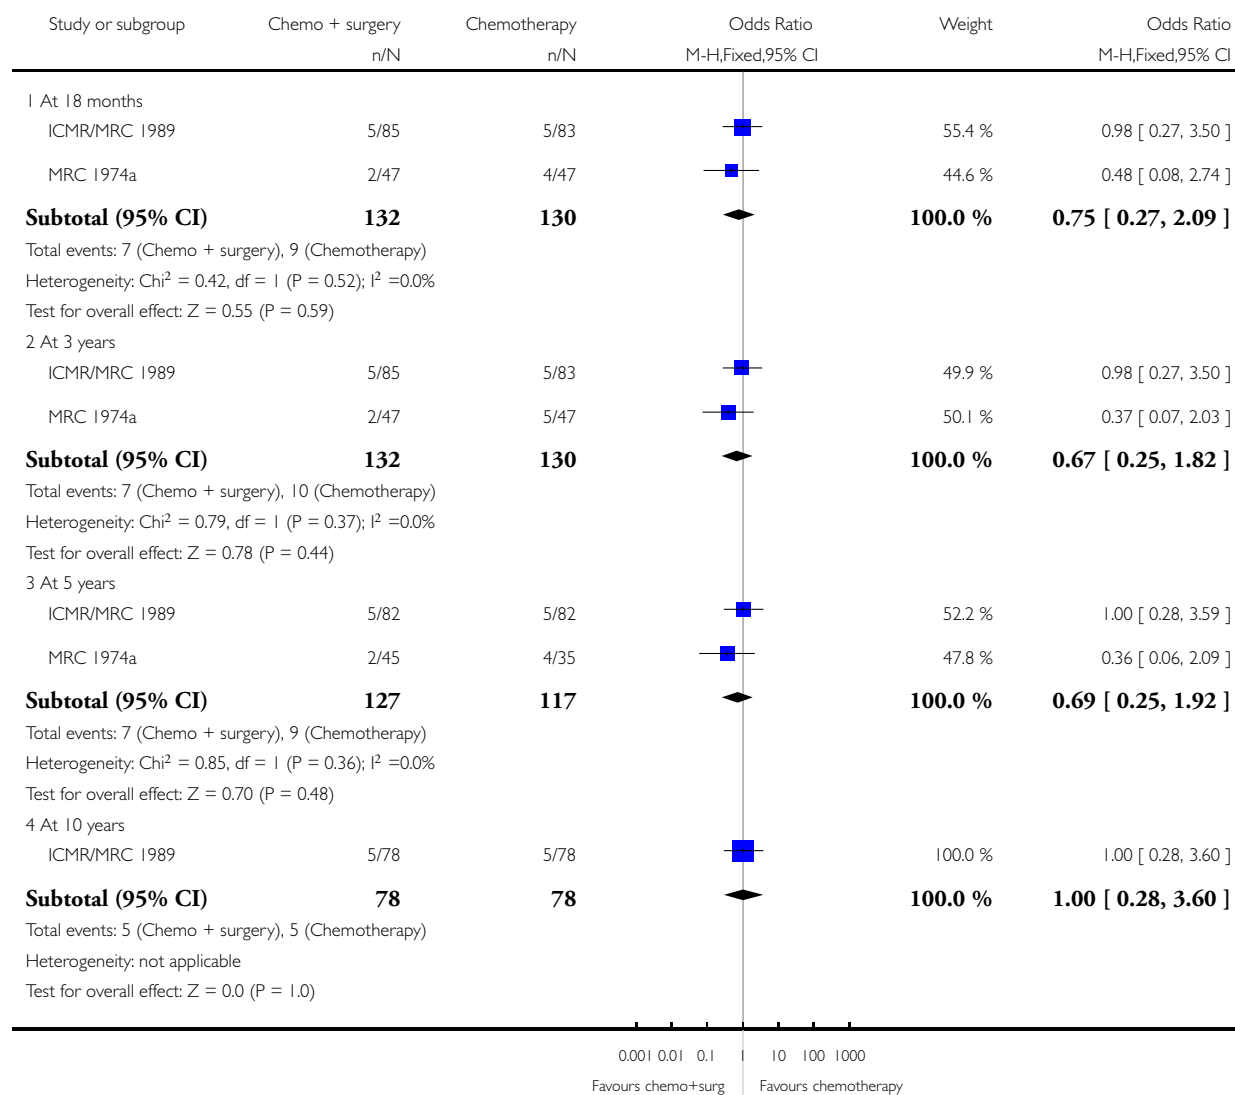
| Study or subgroup | Chemo + surgery n/N | Chemotherapy n/N | Odds Ratio M-H,Fixed,95% CI | Weight | Odds Ratio M-H,Fixed,95% CI |
|---|---|---|---|---|---|
| 1 At 18 months | | | | | |
| ICMR/MRC 1989 | 5/85 | 5/83 | | 55.4 % | 0.98 [ 0.27, 3.50 ] |
| MRC 1974a | 2/47 | 4/47 | | 44.6 % | 0.48 [ 0.08, 2.74 ] |
| **Subtotal (95% CI)** | **132** | **130** | | **100.0 %** | **0.75 [ 0.27, 2.09 ]** |

Total events: 7 (Chemo + surgery), 9 (Chemotherapy)
Heterogeneity: Chi$^2$ = 0.42, df = 1 (P = 0.52); I$^2$ =0.0%
Test for overall effect: Z = 0.55 (P = 0.59)

| 2 At 3 years | | | | | |
|---|---|---|---|---|---|
| ICMR/MRC 1989 | 5/85 | 5/83 | | 49.9 % | 0.98 [ 0.27, 3.50 ] |
| MRC 1974a | 2/47 | 5/47 | | 50.1 % | 0.37 [ 0.07, 2.03 ] |
| **Subtotal (95% CI)** | **132** | **130** | | **100.0 %** | **0.67 [ 0.25, 1.82 ]** |

Total events: 7 (Chemo + surgery), 10 (Chemotherapy)
Heterogeneity: Chi$^2$ = 0.79, df = 1 (P = 0.37); I$^2$ =0.0%
Test for overall effect: Z = 0.78 (P = 0.44)

| 3 At 5 years | | | | | |
|---|---|---|---|---|---|
| ICMR/MRC 1989 | 5/82 | 5/82 | | 52.2 % | 1.00 [ 0.28, 3.59 ] |
| MRC 1974a | 2/45 | 4/35 | | 47.8 % | 0.36 [ 0.06, 2.09 ] |
| **Subtotal (95% CI)** | **127** | **117** | | **100.0 %** | **0.69 [ 0.25, 1.92 ]** |

Total events: 7 (Chemo + surgery), 9 (Chemotherapy)
Heterogeneity: Chi$^2$ = 0.85, df = 1 (P = 0.36); I$^2$ =0.0%
Test for overall effect: Z = 0.70 (P = 0.48)

| 4 At 10 years | | | | | |
|---|---|---|---|---|---|
| ICMR/MRC 1989 | 5/78 | 5/78 | | 100.0 % | 1.00 [ 0.28, 3.60 ] |
| **Subtotal (95% CI)** | **78** | **78** | | **100.0 %** | **1.00 [ 0.28, 3.60 ]** |

Total events: 5 (Chemo + surgery), 5 (Chemotherapy)
Heterogeneity: not applicable
Test for overall effect: Z = 0.0 (P = 1.0)

0.001 0.01 0.1 1 10 100 1000
Favours chemo+surg Favours chemotherapy